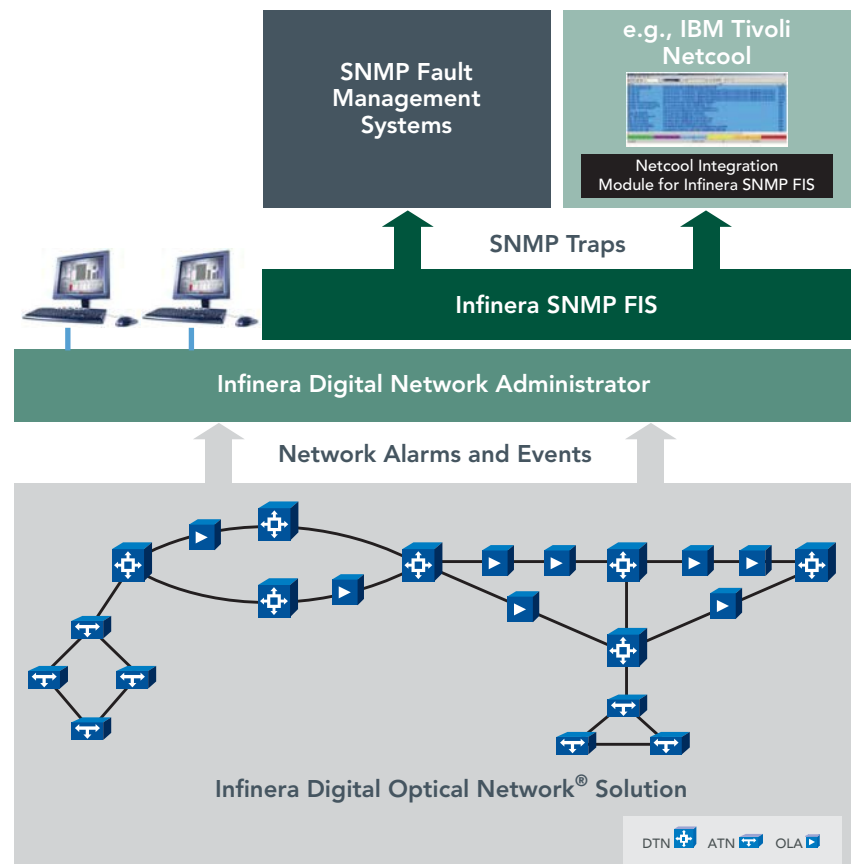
SNMP Fault Management Systems

e.g., IBM Tivoli Netcool

Netcool Integration Module for Infinera SNMP FIS

SNMP Traps

Infinera SNMP FIS

Infinera Digital Network Administrator

Network Alarms and Events

Infinera Digital Optical Network® Solution

DTN ATN OLA